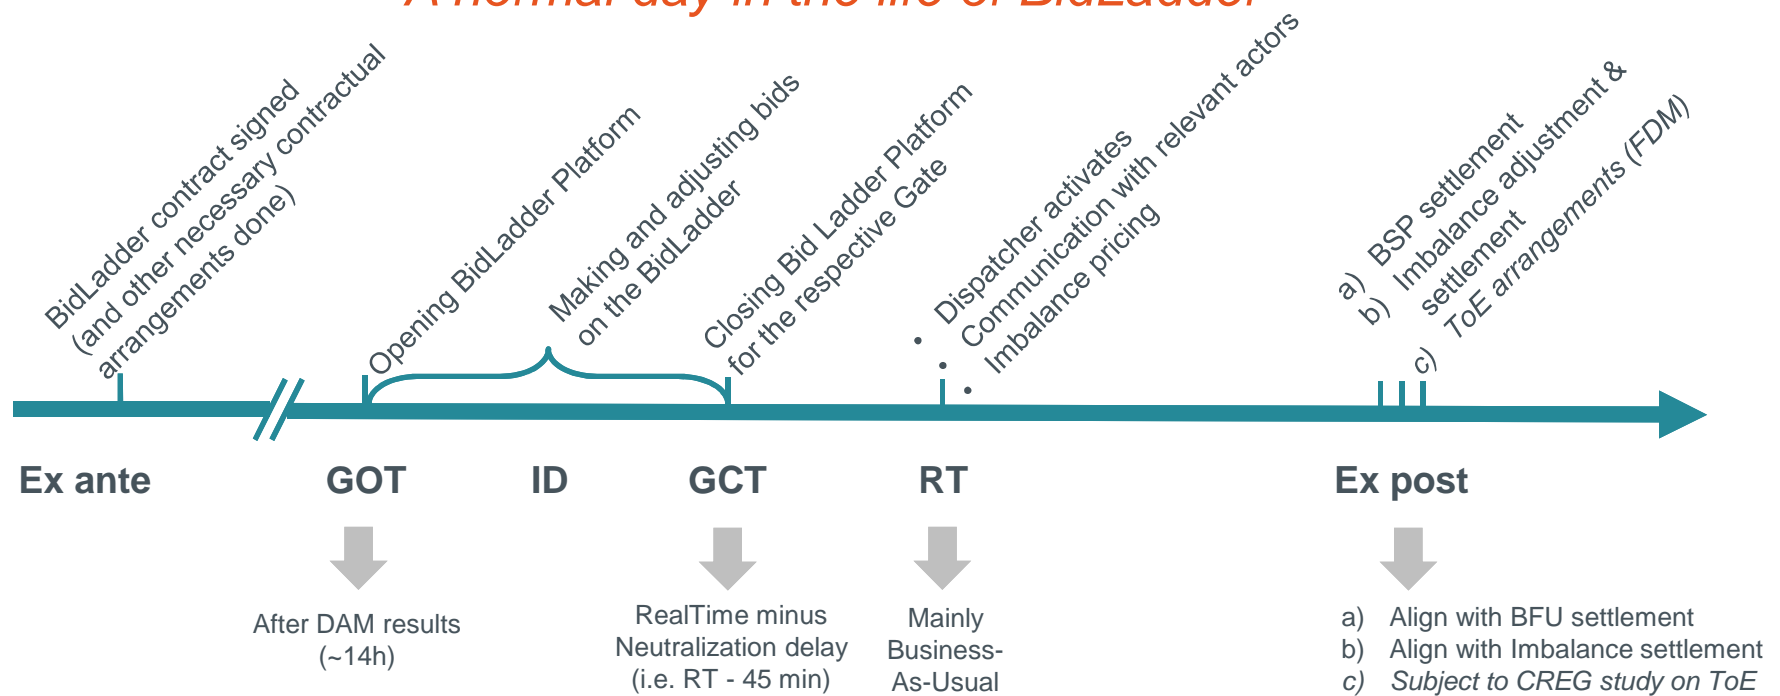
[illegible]

BidLadder contract signed (and other necessary contractual arrangements done)

Opening BidLadder Platform

Making and adjusting bids on the BidLadder

Closing Bid Ladder Platform for the respective Gate

• Dispatcher activates
• Communication with relevant actors
• Imbalance pricing

a) BSP settlement
b) Imbalance adjustment & settlement
c) ToE arrangements (FDM)

Ex ante

GOT

ID

GCT

RT

Ex post

After DAM results (~14h)

RealTime minus Neutralization delay (i.e. RT - 45 min)

Mainly Business-As-Usual

a) Align with BFU settlement
b) Align with Imbalance settlement
c) Subject to CREG study on ToE